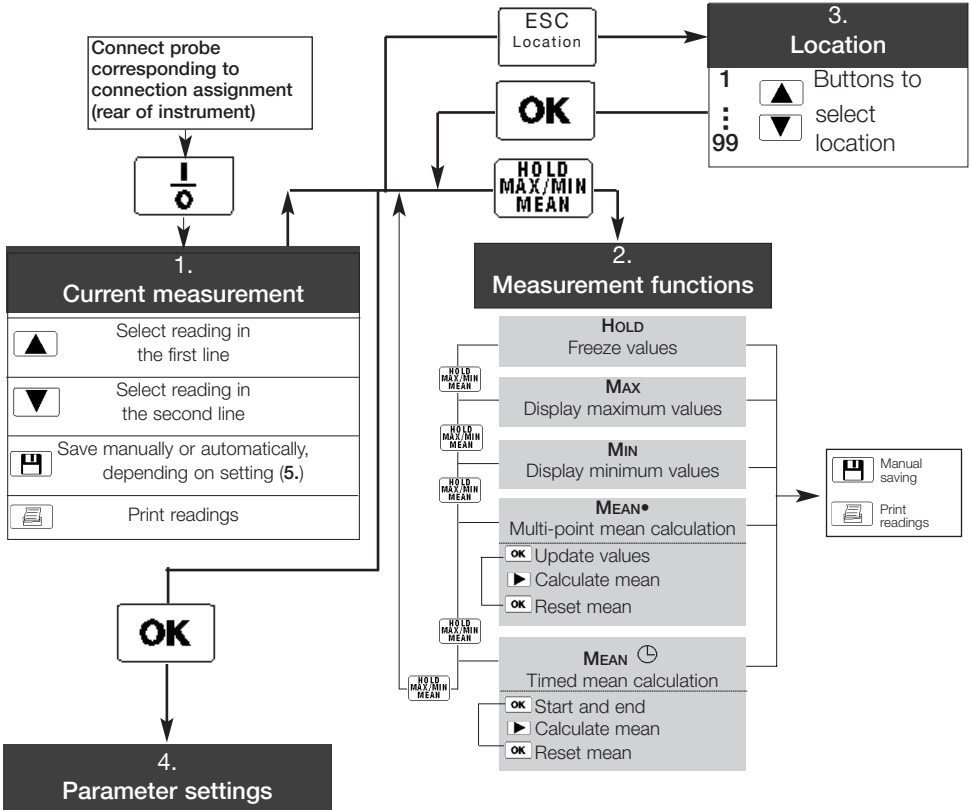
Connect probe corresponding to connection assignment (rear of instrument)

I/O

1.
Current measurement

Select reading in the first line

Select reading in the second line

Save manually or automatically, depending on setting (**5.**)

Print readings

OK

4.
Parameter settings

ESC
Location

OK

HOLD
MAX/MIN
MEAN

3.
Location

1
⋮
99

Buttons to select location

2.
Measurement functions

HOLD
Freeze values

HOLD MAX/MIN MEAN

MAX
Display maximum values

HOLD MAX/MIN MEAN

MIN
Display minimum values

HOLD MAX/MIN MEAN

MEAN•
Multi-point mean calculation

OK Update values

Calculate mean

OK Reset mean

HOLD MAX/MIN MEAN

HOLD MAX/MIN MEAN

MEAN
Timed mean calculation

OK Start and end

Calculate mean

OK Reset mean

Manual saving

Print readings